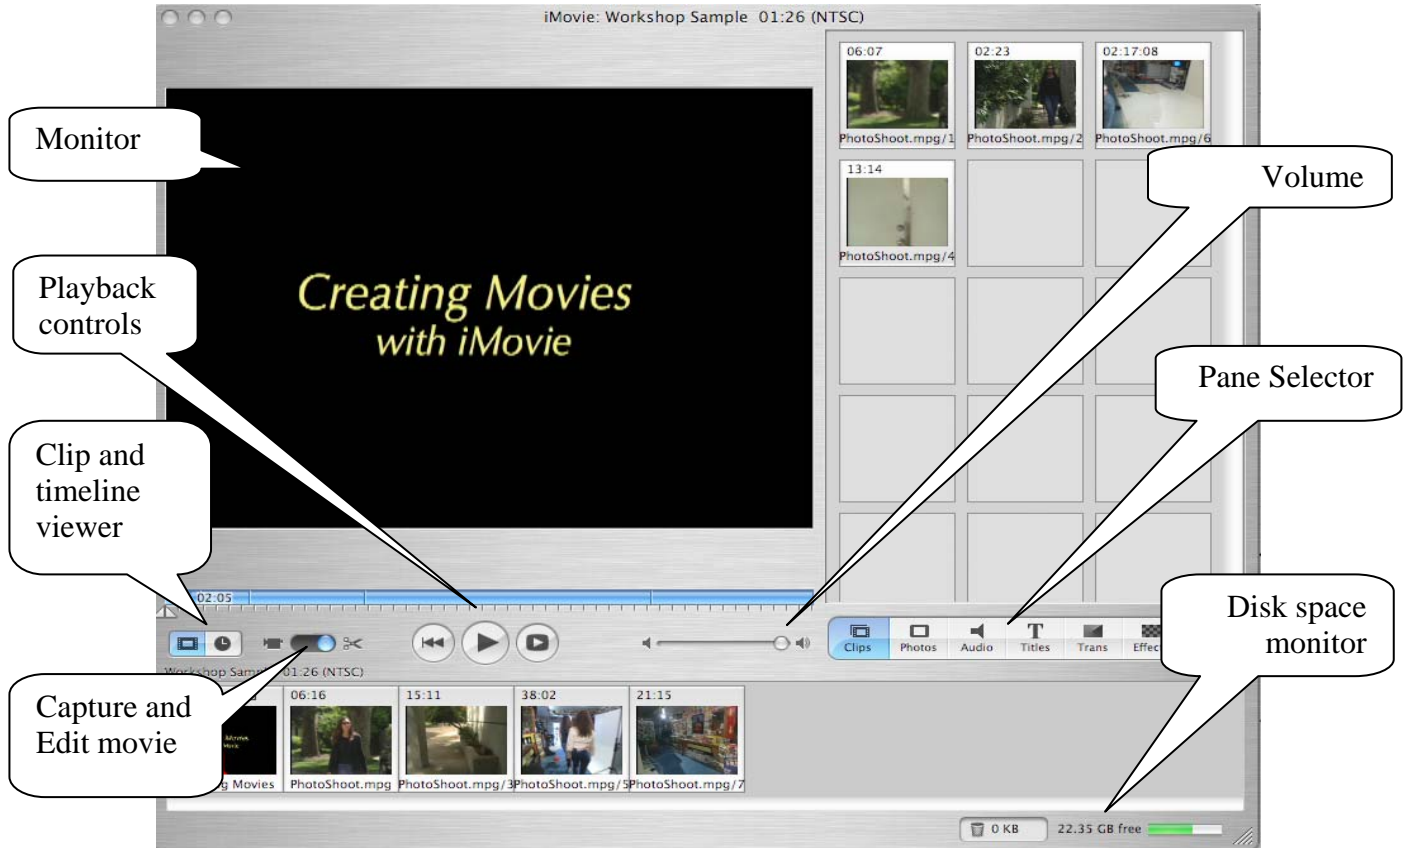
iMovie: Workshop Sample 01:26 (NTSC)

Monitor

Creating Movies
with iMovie

Playback controls

Clip and timeline viewer

Capture and Edit movie

06:07
PhotoShoot.mpg/1

02:23
PhotoShoot.mpg/2

02:17:08
PhotoShoot.mpg/6

13:14
PhotoShoot.mpg/4

Volume

Pane Selector

Disk space monitor

02:05

Clips Photos Audio Titles Trans Effec

Workshop Samp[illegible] 01:26 (NTSC)

06:16
15:11
38:02
21:15

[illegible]g Movies PhotoShoot.mpg PhotoShoot.mpg/3 PhotoShoot.mpg/5 PhotoShoot.mpg/7

0 KB 22.35 GB free